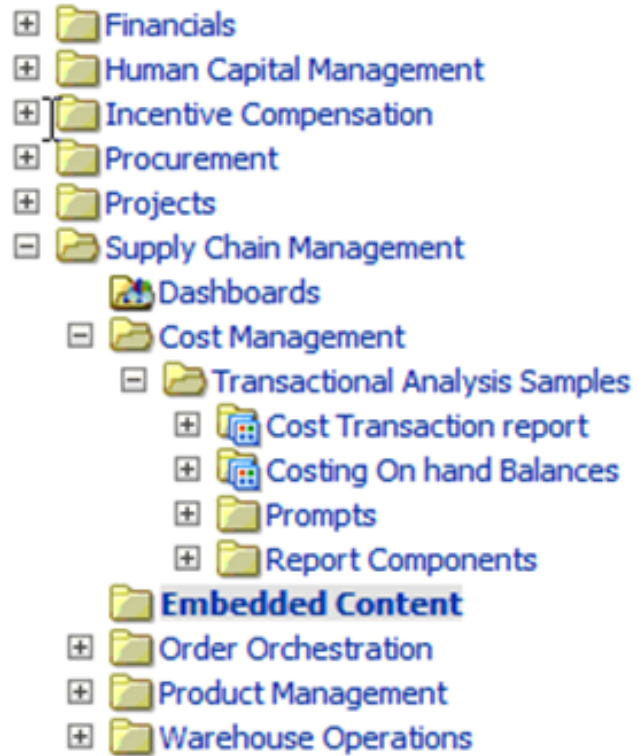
Financials
Human Capital Management
Incentive Compensation
Procurement
Projects
Supply Chain Management
Dashboards
Cost Management
Transactional Analysis Samples
Cost Transaction report
Costing On hand Balances
Prompts
Report Components
Embedded Content
Order Orchestration
Product Management
Warehouse Operations